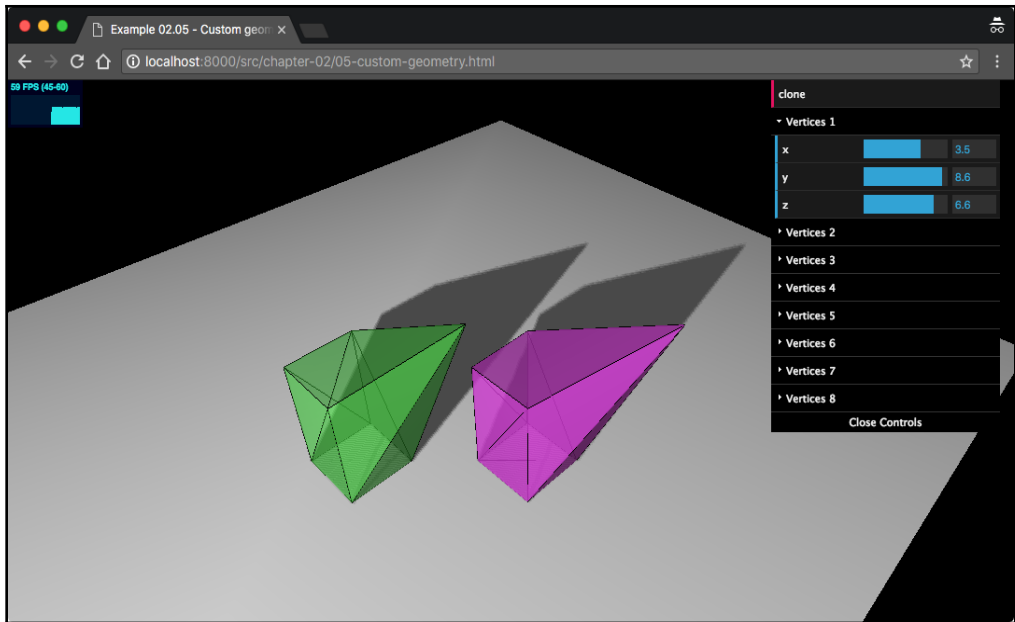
Example 02.05 - Custom geom ×

localhost:8000/src/chapter-02/05-custom-geometry.html

59 FPS (45-60)

clone

Vertices 1

x 3.5

y 8.6

z 6.6

Vertices 2

Vertices 3

Vertices 4

Vertices 5

Vertices 6

Vertices 7

Vertices 8

Close Controls